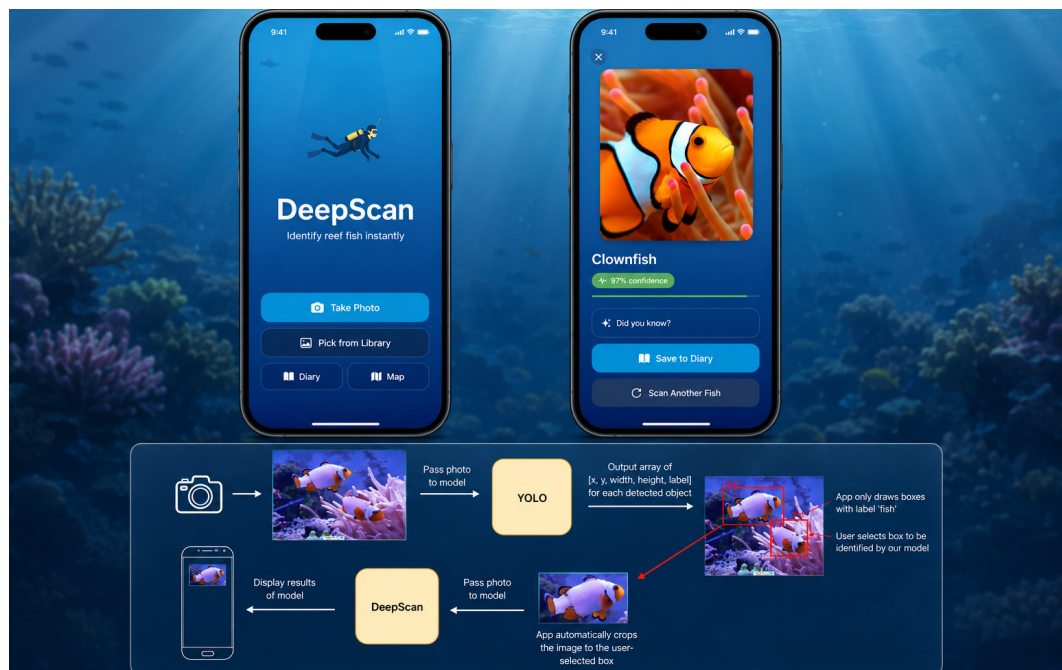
9:41

DeepScan

Identify reef fish instantly

Take Photo

Pick from Library

Diary

Map

9:41

×

Clownfish

97% confidence

Did you know?

Save to Diary

Scan Another Fish

Pass photo to model

YOLO

Output array of [x, y, width, height, label] for each detected object

App only draws boxes with label 'fish'

User selects box to be identified by our model

Display results of model

DeepScan

Pass photo to model

App automatically crops the image to the user-selected box